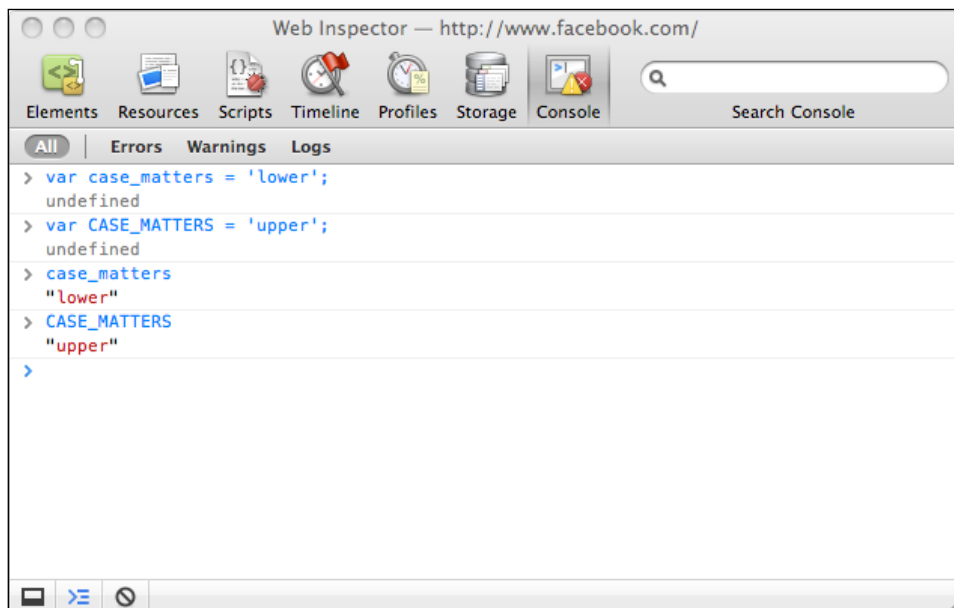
Web Inspector — http://www.facebook.com/

Elements Resources Scripts Timeline Profiles Storage Console

Search Console

All Errors Warnings Logs

> var case_matters = 'lower';
undefined
> var CASE_MATTERS = 'upper';
undefined
> case_matters
"lower"
> CASE_MATTERS
"upper"
>